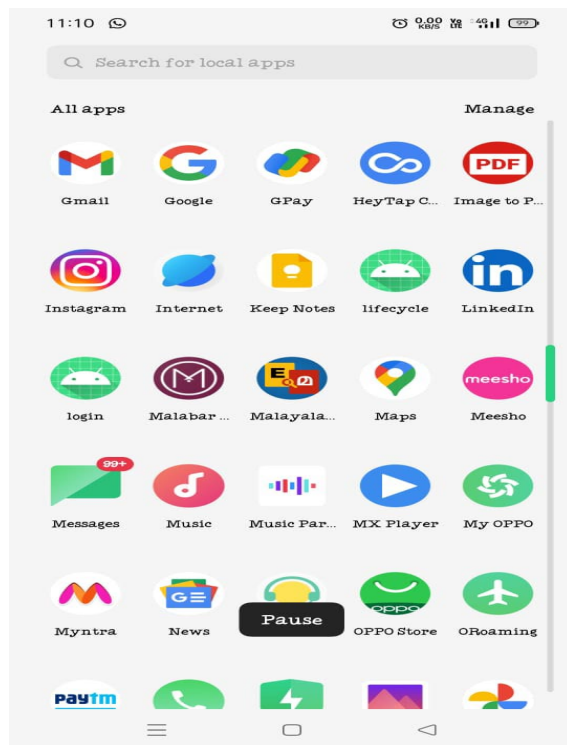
11:10

0.00 KB/S Vo LTE 4G 99

Search for local apps

All apps

Manage

Gmail

Google

GPay

HeyTap C...

PDF

Image to P...

Instagram

Internet

Keep Notes

lifecycle

in

LinkedIn

login

Malabar ...

Malayala...

Maps

meesho

Meesho

99+

Messages

Music

Music Par...

MX Player

My OPPO

Myntra

News

Pause

oppo

OPPO Store

ORoaming

Paytm